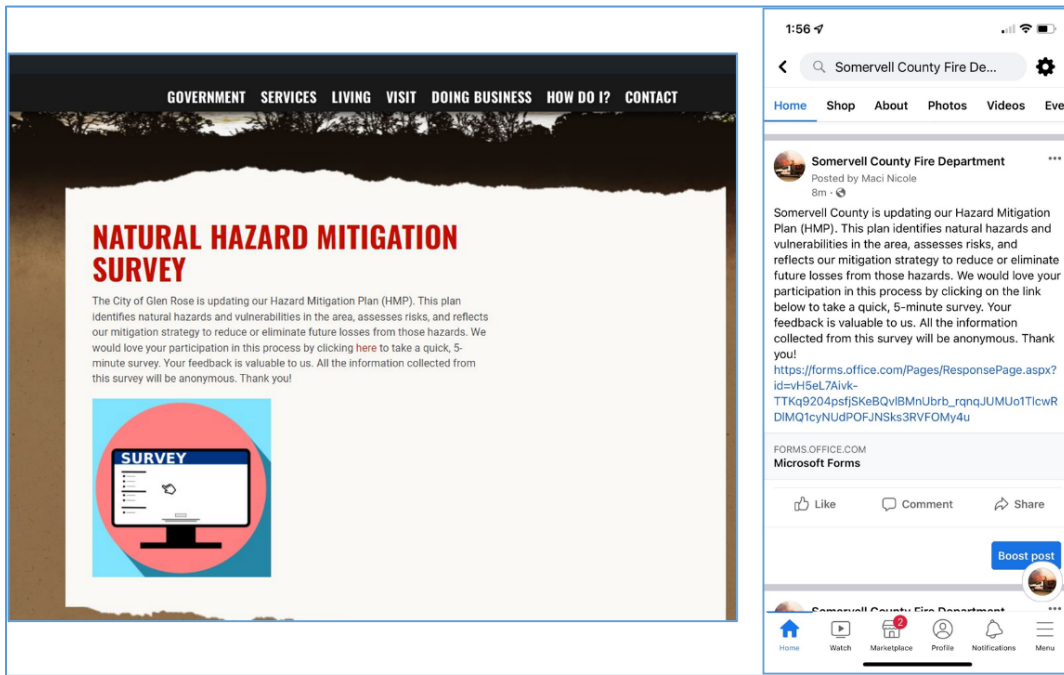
GOVERNMENT SERVICES LIVING VISIT DOING BUSINESS HOW DO I? CONTACT

NATURAL HAZARD MITIGATION SURVEY

The City of Glen Rose is updating our Hazard Mitigation Plan (HMP). This plan identifies natural hazards and vulnerabilities in the area, assesses risks, and reflects our mitigation strategy to reduce or eliminate future losses from those hazards. We would love your participation in this process by clicking here to take a quick, 5-minute survey. Your feedback is valuable to us. All the information collected from this survey will be anonymous. Thank you!

SURVEY

1:56

Somervell County Fire De...

Home Shop About Photos Videos Eve

Somervell County Fire Department
Posted by Maci Nicole
8m ·

Somervell County is updating our Hazard Mitigation Plan (HMP). This plan identifies natural hazards and vulnerabilities in the area, assesses risks, and reflects our mitigation strategy to reduce or eliminate future losses from those hazards. We would love your participation in this process by clicking on the link below to take a quick, 5-minute survey. Your feedback is valuable to us. All the information collected from this survey will be anonymous. Thank you!
https://forms.office.com/Pages/ResponsePage.aspx?id=vH5eL7Aivk-TTKq9204psfjSKeBQvlBMnUbrb_rqnqJUMUo1TlcwRDlMQ1cyNUdPOFJNSks3RVFOMy4u

FORMS.OFFICE.COM
Microsoft Forms

Like Comment Share

Boost post

Somervell County Fire Department

Home Watch 2 Marketplace Profile Notifications Menu